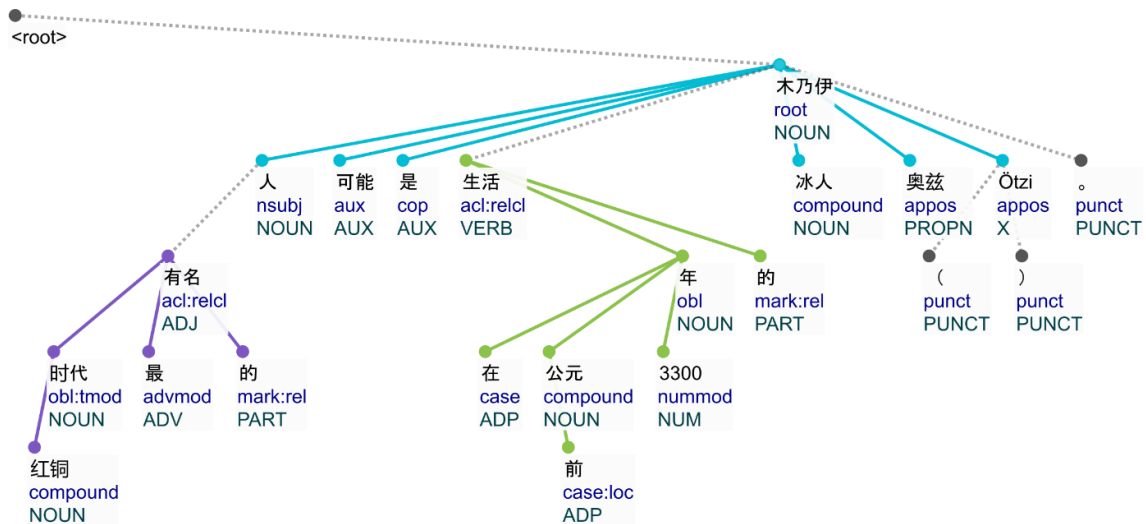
<root>

木乃伊
root
NOUN

人
nsubj
NOUN

可能
aux
AUX

是
cop
AUX

生活
acl:relcl
VERB

冰人
compound
NOUN

奥兹
appos
PROPN

Ötzi
appos
X

。
punct
PUNCT

有名
acl:relcl
ADJ

年
obl
NOUN

的
mark:rel
PART

（
punct
PUNCT

）
punct
PUNCT

时代
obl:tmod
NOUN

最
advmod
ADV

的
mark:rel
PART

在
case
ADP

公元
compound
NOUN

3300
nummod
NUM

红铜
compound
NOUN

前
case:loc
ADP